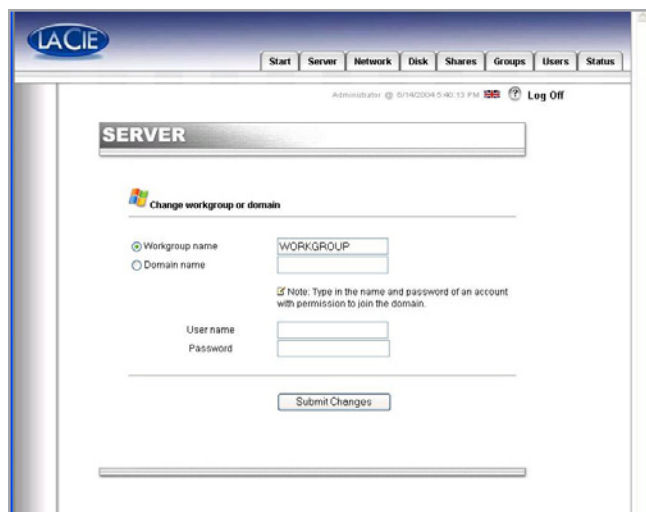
LACIE

Start | Server | Network | Disk | Shares | Groups | Users | Status

Administrator @ 6/14/2004 5:40:13 PM Log Off

SERVER

Change workgroup or domain

Workgroup name WORKGROUP
Domain name

Note: Type in the name and password of an account with permission to join the domain.

User name
Password

Submit Changes